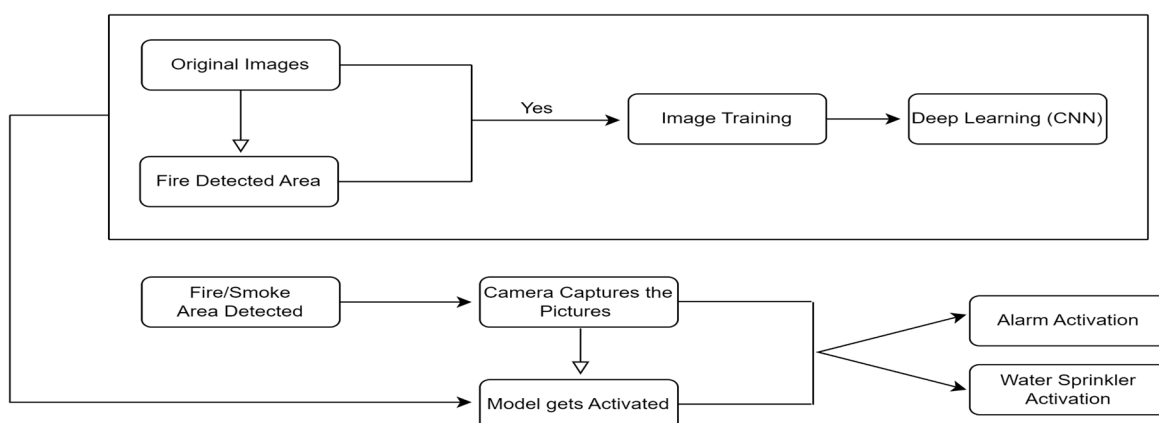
Original Images

Fire Detected Area

Yes

Image Training

Deep Learning (CNN)

Fire/Smoke Area Detected

Camera Captures the Pictures

Model gets Activated

Alarm Activation

Water Sprinkler Activation